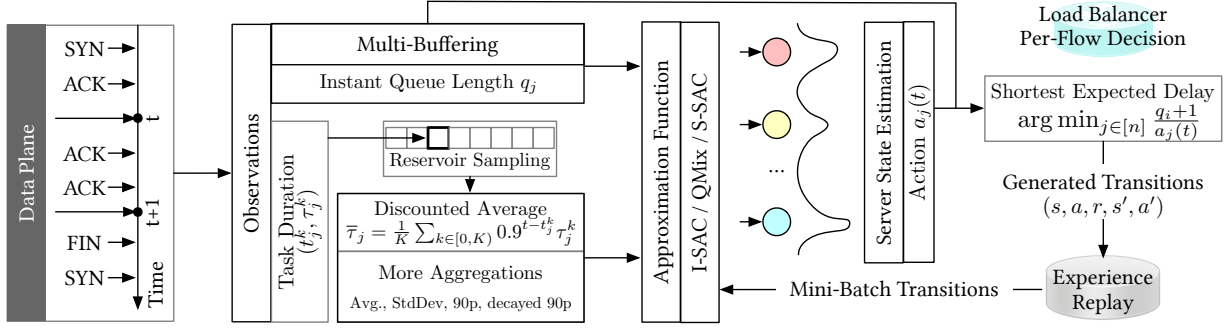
Data Plane

SYN

ACK

t

ACK

ACK

t+1

FIN

SYN

Time

Observations

Multi-Buffering

Instant Queue Length $q_j$

Task Duration $(t_j^k, \tau_j^k)$

Reservoir Sampling

Discounted Average

$\overline{\tau}_j = \frac{1}{K}\sum_{k\in[0,K)} 0.9^{t-t_j^k}\tau_j^k$

More Aggregations

Avg., StdDev, 90p, decayed 90p

Approximation Function

I-SAC / QMix / S-SAC

...

Server State Estimation

Action $a_j(t)$

Load Balancer Per-Flow Decision

Shortest Expected Delay

$\arg\min_{j\in[n]} \frac{q_j+1}{a_j(t)}$

Generated Transitions

$(s, a, r, s', a')$

Experience Replay

Mini-Batch Transitions